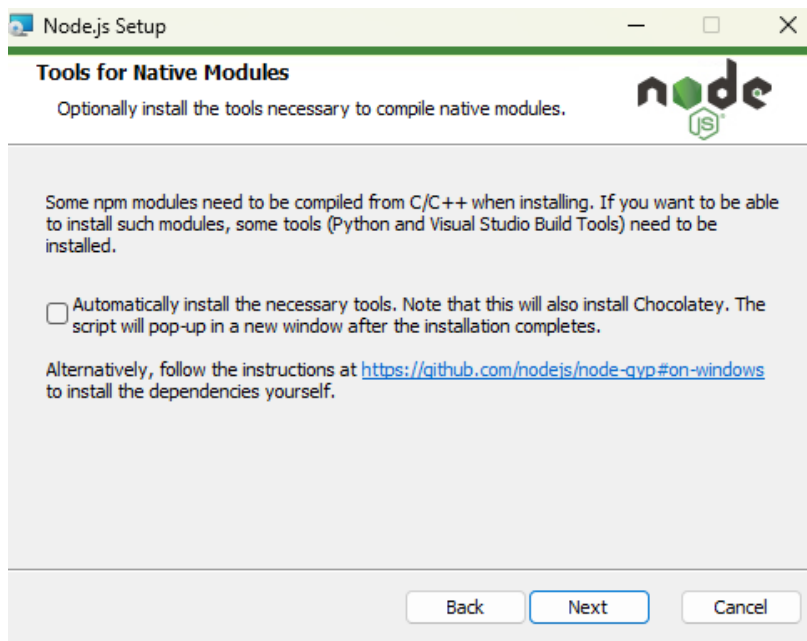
Node.js Setup

Tools for Native Modules

Optionally install the tools necessary to compile native modules.

node JS

Some npm modules need to be compiled from C/C++ when installing. If you want to be able to install such modules, some tools (Python and Visual Studio Build Tools) need to be installed.

Automatically install the necessary tools. Note that this will also install Chocolatey. The script will pop-up in a new window after the installation completes.

Alternatively, follow the instructions at https://github.com/nodejs/node-gyp#on-windows to install the dependencies yourself.

Back Next Cancel